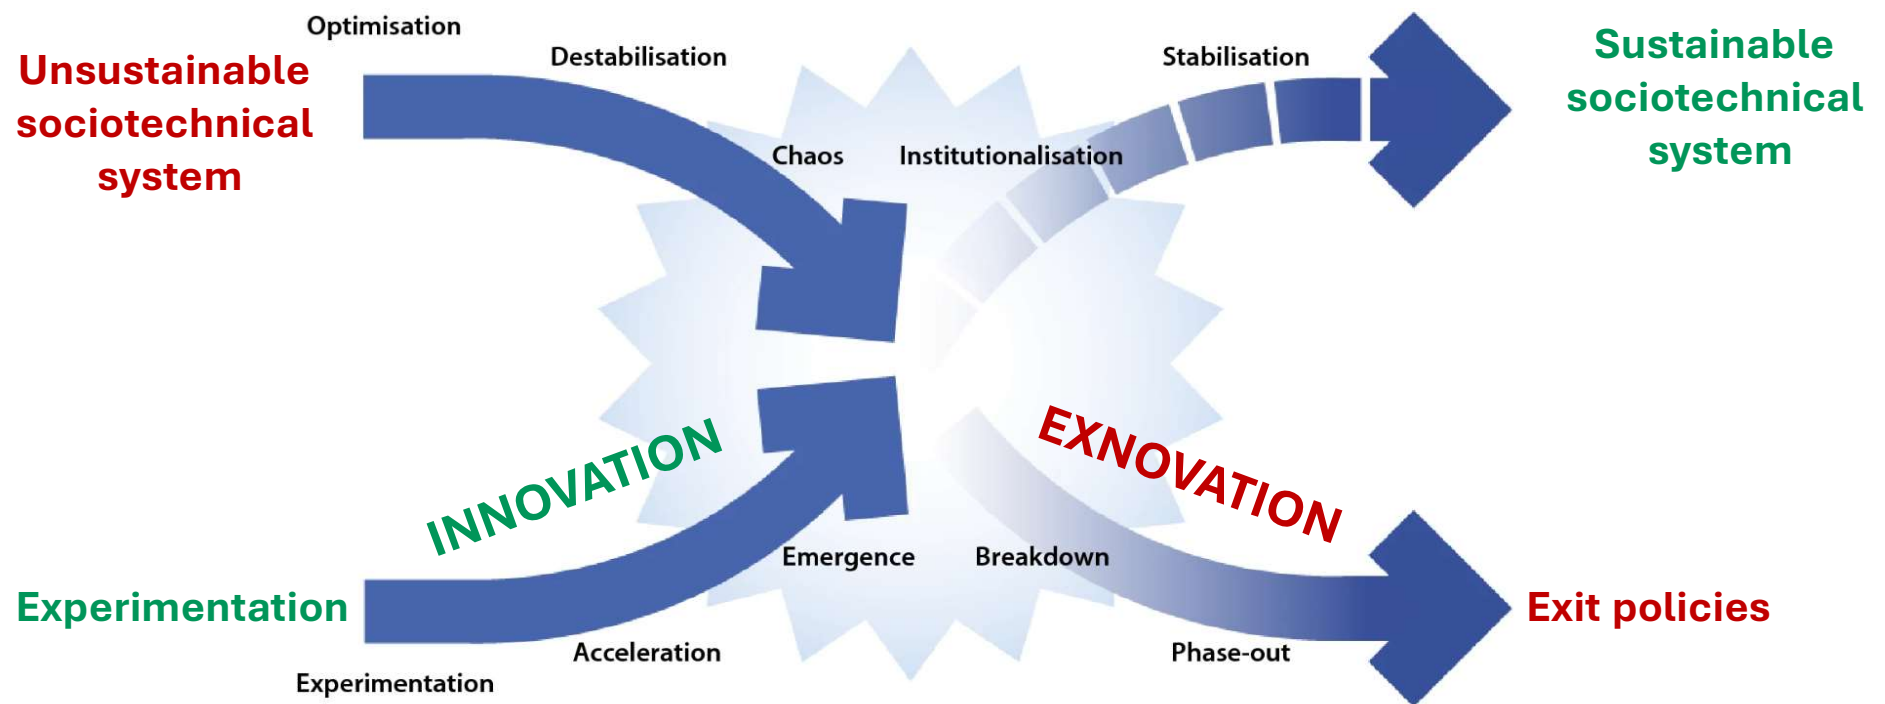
Unsustainable sociotechnical system

Optimisation

Destabilisation

Chaos

Institutionalisation

Stabilisation

Sustainable sociotechnical system

INNOVATION

EXNOVATION

Experimentation

Emergence

Breakdown

Exit policies

Acceleration

Phase-out

Experimentation